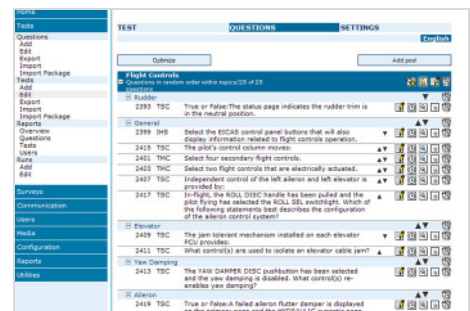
Home
Tests
Questions
Add
Edit
Export
Import
Import Package
Tests
Add
Edit
Export
Import
Import Package
Reports
Overview
Questions
Tests
Users
Runs
Add
Edit
Surveys
Communication
Users
Media
Configuration
Reports
Utilities

TEST QUESTIONS SETTINGS
English

Optimize
Add pool

Flight Controls
Questions in random order within topics/25 of 25 questions

Rudder
2353 TSC True or False:The status page indicates the rudder trim is in the neutral position.

General
2399 IHS Select the EICAS control panel buttons that will also display information related to flight controls operation.
2415 TSC The pilot's control column moves:
2401 THC Select four secondary flight controls.
2403 THC Select two flight controls that are electrically actuated.
2407 TSC Independent control of the left aileron and left elevator is provided by:
2417 TSC In-flight, the ROLL DISC handle has been pulled and the pilot flying has selected the ROLL SEL switchlight. Which of the following statements best describes the configuration of the aileron control system?

Elevator
2409 TSC The jam tolerant mechanism installed on each elevator PCU provides:
2411 TSC What control(s) are used to isolate an elevator cable jam?

Yaw Damping
2413 TSC The YAW DAMPER DISC pushbutton has been selected and the yaw damping is disabled. What control(s) re-enables yaw damping?

Aileron
2419 TSC True or False:A failed aileron flutter damper is displayed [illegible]